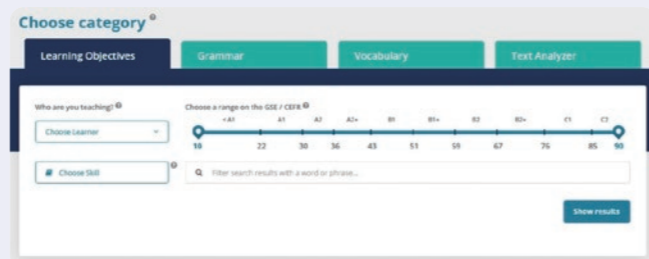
Choose category

Learning Objectives | Grammar | Vocabulary | Text Analyzer

Who are you teaching?

Choose Learner

Choose a range on the GSE / CEFR

<A1 A1 A2 A2+ B1 B1+ B2 B2+ C1 C2

10 22 30 36 43 51 59 67 76 85 90

Choose Skill

Filter search results with a word or phrase...

Show results